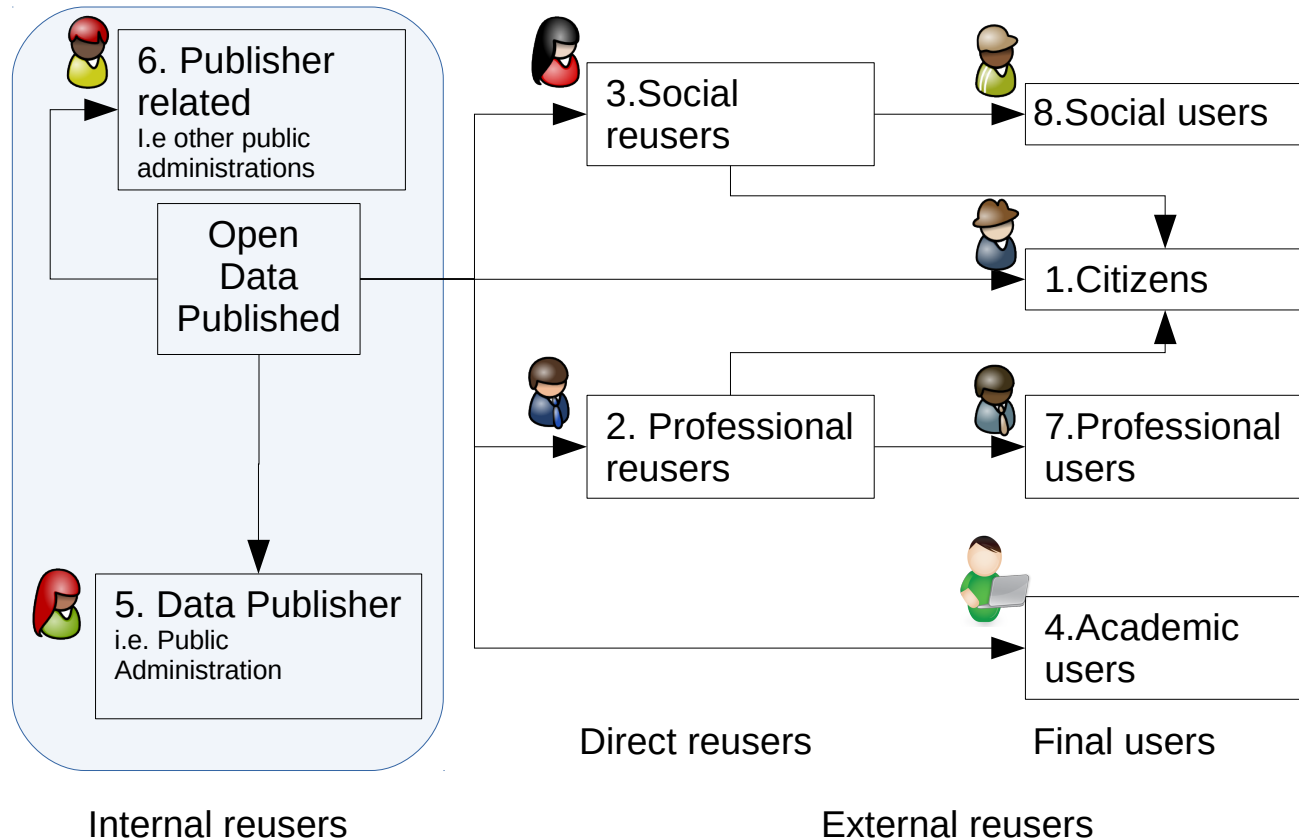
6. Publisher related
I.e other public administrations

Open Data Published

5. Data Publisher
i.e. Public Administration

3.Social reusers

8.Social users

1.Citizens

2. Professional reusers

7.Professional users

4.Academic users

Direct reusers

Final users

Internal reusers

External reusers